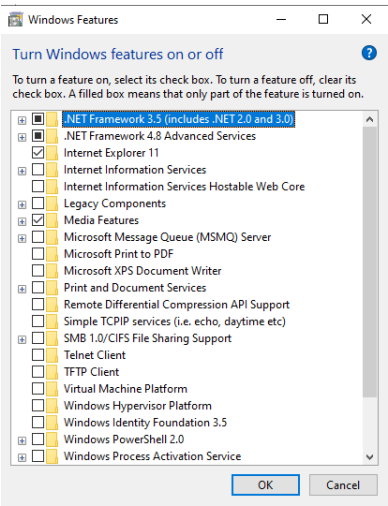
Windows Features

Turn Windows features on or off

?

To turn a feature on, select its check box. To turn a feature off, clear its check box. A filled box means that only part of the feature is turned on.

.NET Framework 3.5 (includes .NET 2.0 and 3.0)
.NET Framework 4.8 Advanced Services
Internet Explorer 11
Internet Information Services
Internet Information Services Hostable Web Core
Legacy Components
Media Features
Microsoft Message Queue (MSMQ) Server
Microsoft Print to PDF
Microsoft XPS Document Writer
Print and Document Services
Remote Differential Compression API Support
Simple TCPIP services (i.e. echo, daytime etc)
SMB 1.0/CIFS File Sharing Support
Telnet Client
TFTP Client
Virtual Machine Platform
Windows Hypervisor Platform
Windows Identity Foundation 3.5
Windows PowerShell 2.0
Windows Process Activation Service

OK
Cancel